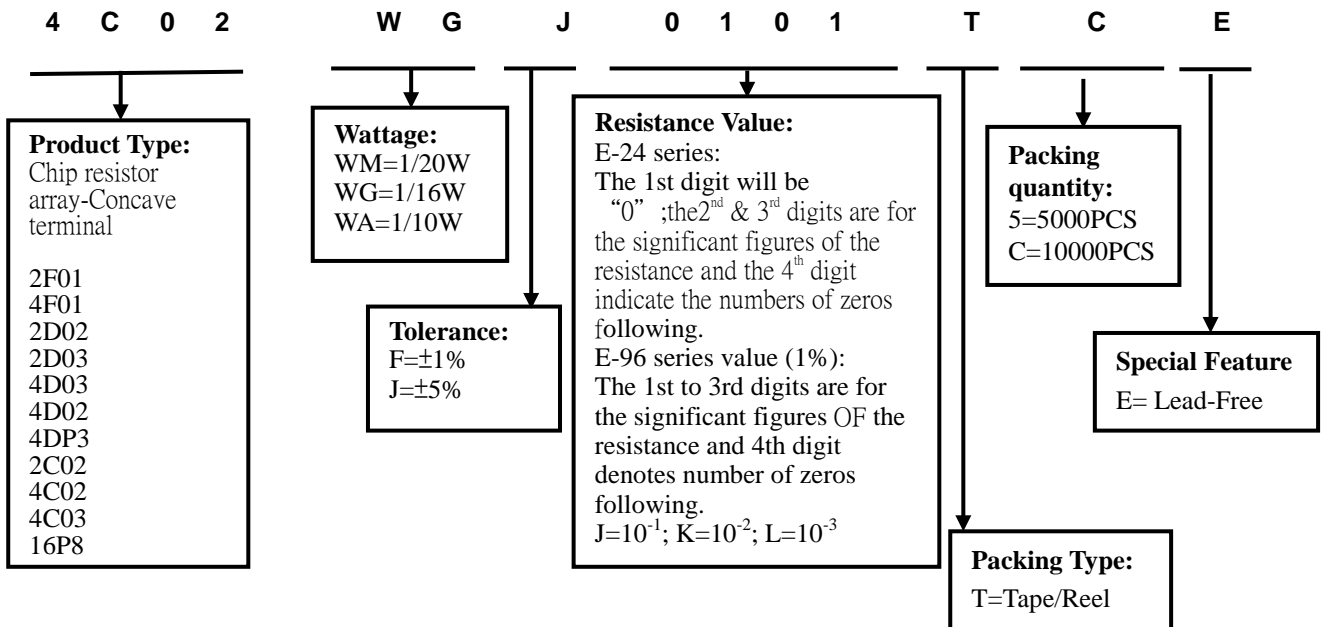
4 C 0 2 W G J 0 1 0 1 T C E

**Product Type:**
Chip resistor array-Concave terminal

2F01
4F01
2D02
2D03
4D03
4D02
4DP3
2C02
4C02
4C03
16P8

**Wattage:**
WM=1/20W
WG=1/16W
WA=1/10W

**Tolerance:**
F=±1%
J=±5%

**Resistance Value:**
E-24 series:
The 1st digit will be "0" ;the$2^{nd}$ & $3^{rd}$ digits are for the significant figures of the resistance and the $4^{th}$ digit indicate the numbers of zeros following.
E-96 series value (1%):
The 1st to 3rd digits are for the significant figures OF the resistance and 4th digit denotes number of zeros following.
$J=10^{-1}$; $K=10^{-2}$; $L=10^{-3}$

**Packing Type:**
T=Tape/Reel

**Packing quantity:**
5=5000PCS
C=10000PCS

**Special Feature**
E= Lead-Free